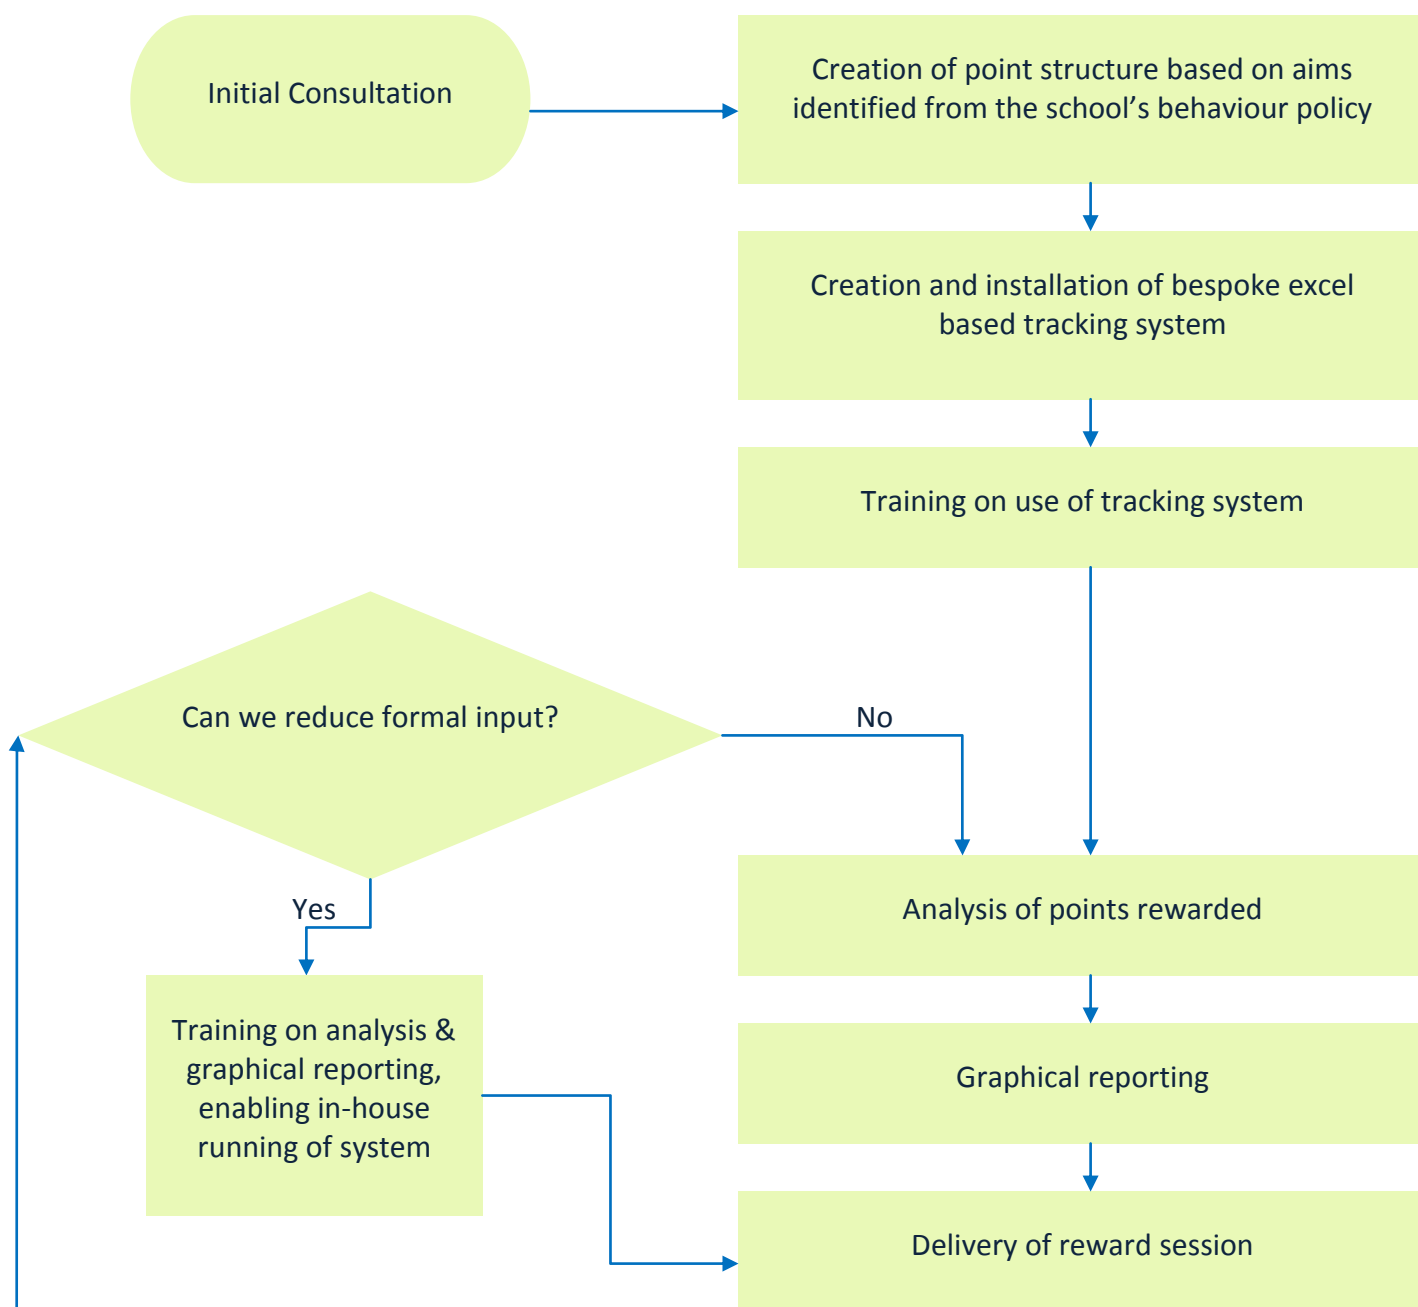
Initial Consultation

Creation of point structure based on aims identified from the school’s behaviour policy

Creation and installation of bespoke excel based tracking system

Training on use of tracking system

Can we reduce formal input?

No

Yes

Analysis of points rewarded

Training on analysis & graphical reporting, enabling in-house running of system

Graphical reporting

Delivery of reward session